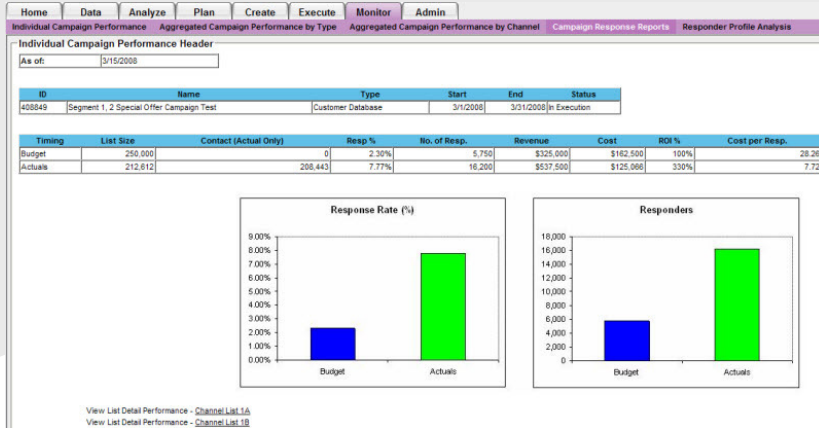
Home Data Analyze Plan Create Execute Monitor Admin

Individual Campaign Performance Aggregated Campaign Performance by Type Aggregated Campaign Performance by Channel Campaign Response Reports Responder Profile Analysis

Individual Campaign Performance Header

| As of: | 3/15/2008 |
|---|---|

| ID | Name | Type | Start | End | Status |
|---|---|---|---|---|---|
| 408849 | Segment 1, 2 Special Offer Campaign Test | Customer Database | 3/1/2008 | 3/31/2008 | In Execution |

| Timing | List Size | Contact (Actual Only) | Resp % | No. of Resp. | Revenue | Cost | ROI % | Cost per Resp. |
|---|---|---|---|---|---|---|---|---|
| Budget | 250,000 | 0 | 2.30% | 5,750 | $325,000 | $162,500 | 100% | 28.26 |
| Actuals | 212,612 | 208,443 | 7.77% | 16,200 | $537,500 | $125,066 | 330% | 7.72 |

Response Rate (%)

9.00%
8.00%
7.00%
6.00%
5.00%
4.00%
3.00%
2.00%
1.00%
0.00%

Budget Actuals

Responders

18,000
16,000
14,000
12,000
10,000
8,000
6,000
4,000
2,000
0

Budget Actuals

View List Detail Performance - Channel List 1A
View List Detail Performance - Channel List 1B